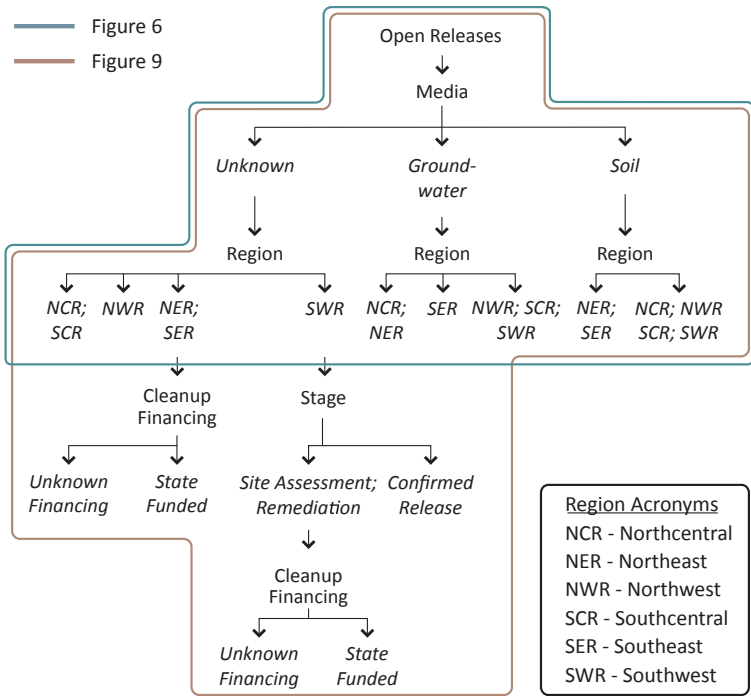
Figure 6
Figure 9

Open Releases

Media

*Unknown*

*Groundwater*

*Soil*

Region

Region

Region

*NCR; SCR*

*NWR*

*NER; SER*

*SWR*

*NCR; NER*

*SER*

*NWR; SCR; SWR*

*NER; SER*

*NCR; NWR SCR; SWR*

Cleanup Financing

Stage

*Unknown Financing*

*State Funded*

*Site Assessment; Remediation*

*Confirmed Release*

Cleanup Financing

*Unknown Financing*

*State Funded*

Region Acronyms
NCR - Northcentral
NER - Northeast
NWR - Northwest
SCR - Southcentral
SER - Southeast
SWR - Southwest